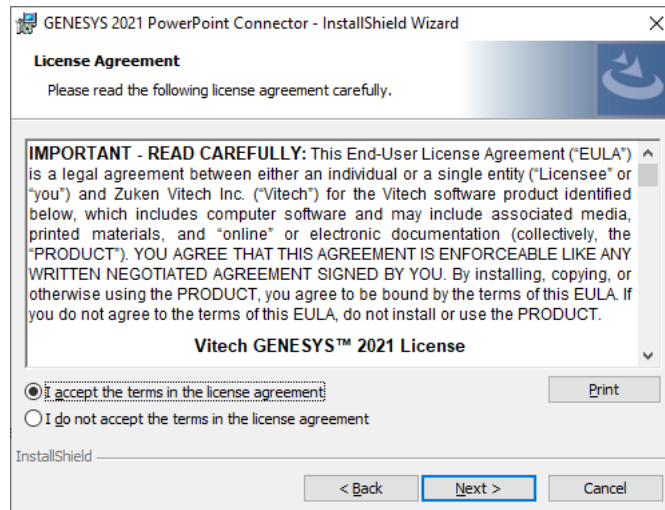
GENESYS 2021 PowerPoint Connector - InstallShield Wizard

License Agreement

Please read the following license agreement carefully.

IMPORTANT - READ CAREFULLY: This End-User License Agreement ("EULA") is a legal agreement between either an individual or a single entity ("Licensee" or "you") and Zuken Vitech Inc. ("Vitech") for the Vitech software product identified below, which includes computer software and may include associated media, printed materials, and "online" or electronic documentation (collectively, the "PRODUCT"). YOU AGREE THAT THIS AGREEMENT IS ENFORCEABLE LIKE ANY WRITTEN NEGOTIATED AGREEMENT SIGNED BY YOU. By installing, copying, or otherwise using the PRODUCT, you agree to be bound by the terms of this EULA. If you do not agree to the terms of this EULA, do not install or use the PRODUCT.

Vitech GENESYS™ 2021 License

I accept the terms in the license agreement

Print

I do not accept the terms in the license agreement

InstallShield

< Back

Next >

Cancel